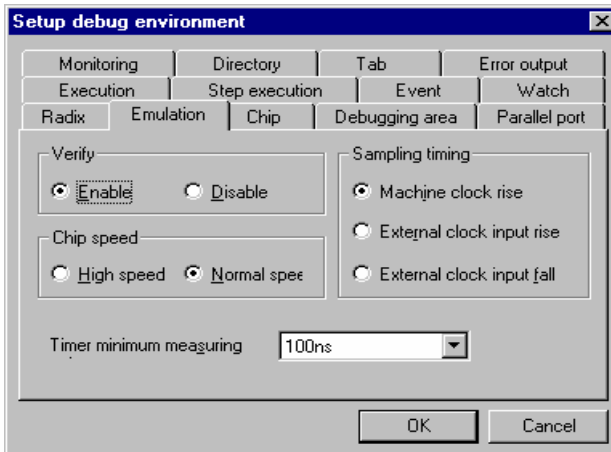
Setup debug environment

Monitoring
Directory
Tab
Error output
Execution
Step execution
Event
Watch
Radix
Emulation
Chip
Debugging area
Parallel port

Verify
Enable
Disable

Chip speed
High speed
Normal spee

Sampling timing
Machine clock rise
External clock input rise
External clock input fall

Timer minimum measuring
100ns

OK
Cancel